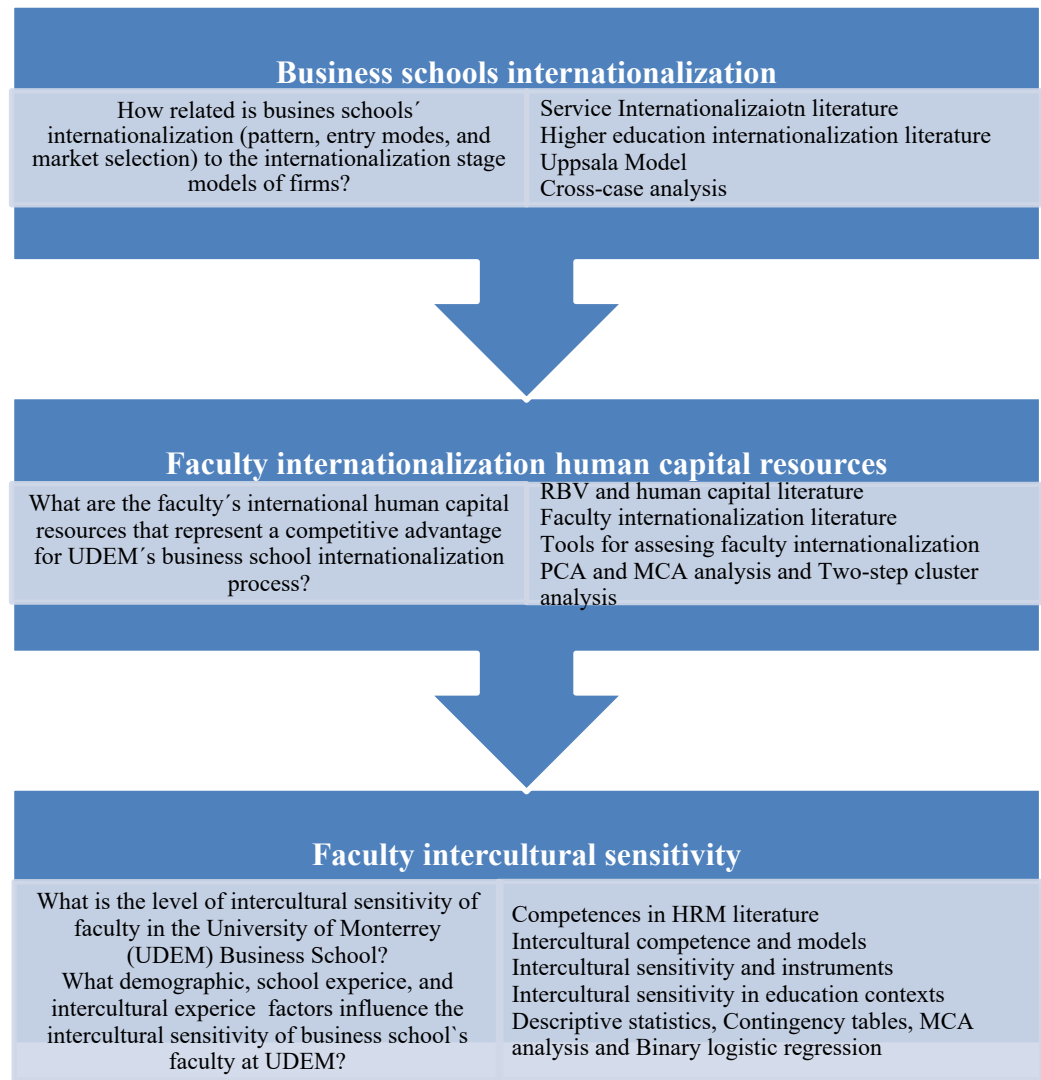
Business schools internationalization

How related is busines schools´ internationalization (pattern, entry modes, and market selection) to the internationalization stage models of firms?

Service Internationalizaiotn literature
Higher education internationalization literature
Uppsala Model
Cross-case analysis

Faculty internationalization human capital resources

What are the faculty´s international human capital resources that represent a competitive advantage for UDEM´s business school internationalization process?

RBV and human capital literature
Faculty internationalization literature
Tools for assesing faculty internationalization
PCA and MCA analysis and Two-step cluster analysis

Faculty intercultural sensitivity

What is the level of intercultural sensitivity of faculty in the University of Monterrey (UDEM) Business School?
What demographic, school experice, and intercultural experice factors influence the intercultural sensitivity of business school`s faculty at UDEM?

Competences in HRM literature
Intercultural competence and models
Intercultural sensitivity and instruments
Intercultural sensitivity in education contexts
Descriptive statistics, Contingency tables, MCA analysis and Binary logistic regression